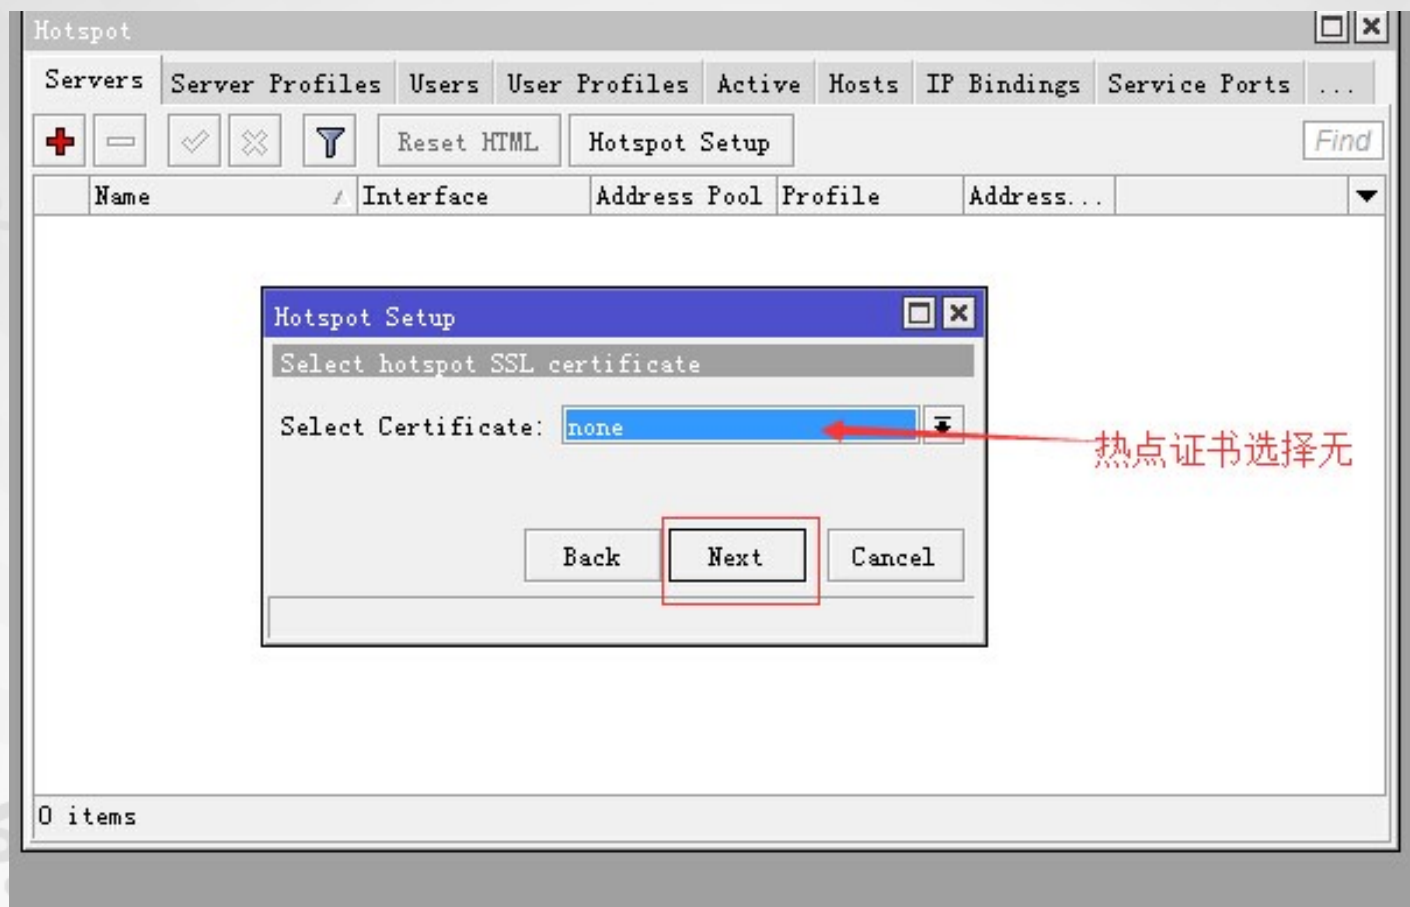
Hotspot

Servers | Server Profiles | Users | User Profiles | Active | Hosts | IP Bindings | Service Ports | ...

Reset HTML | Hotspot Setup | Find

| | Name | Interface | Address Pool | Profile | Address... |
|---|---|---|---|---|---|

Hotspot Setup

Select hotspot SSL certificate

Select Certificate: none

热点证书选择无

Back | Next | Cancel

0 items